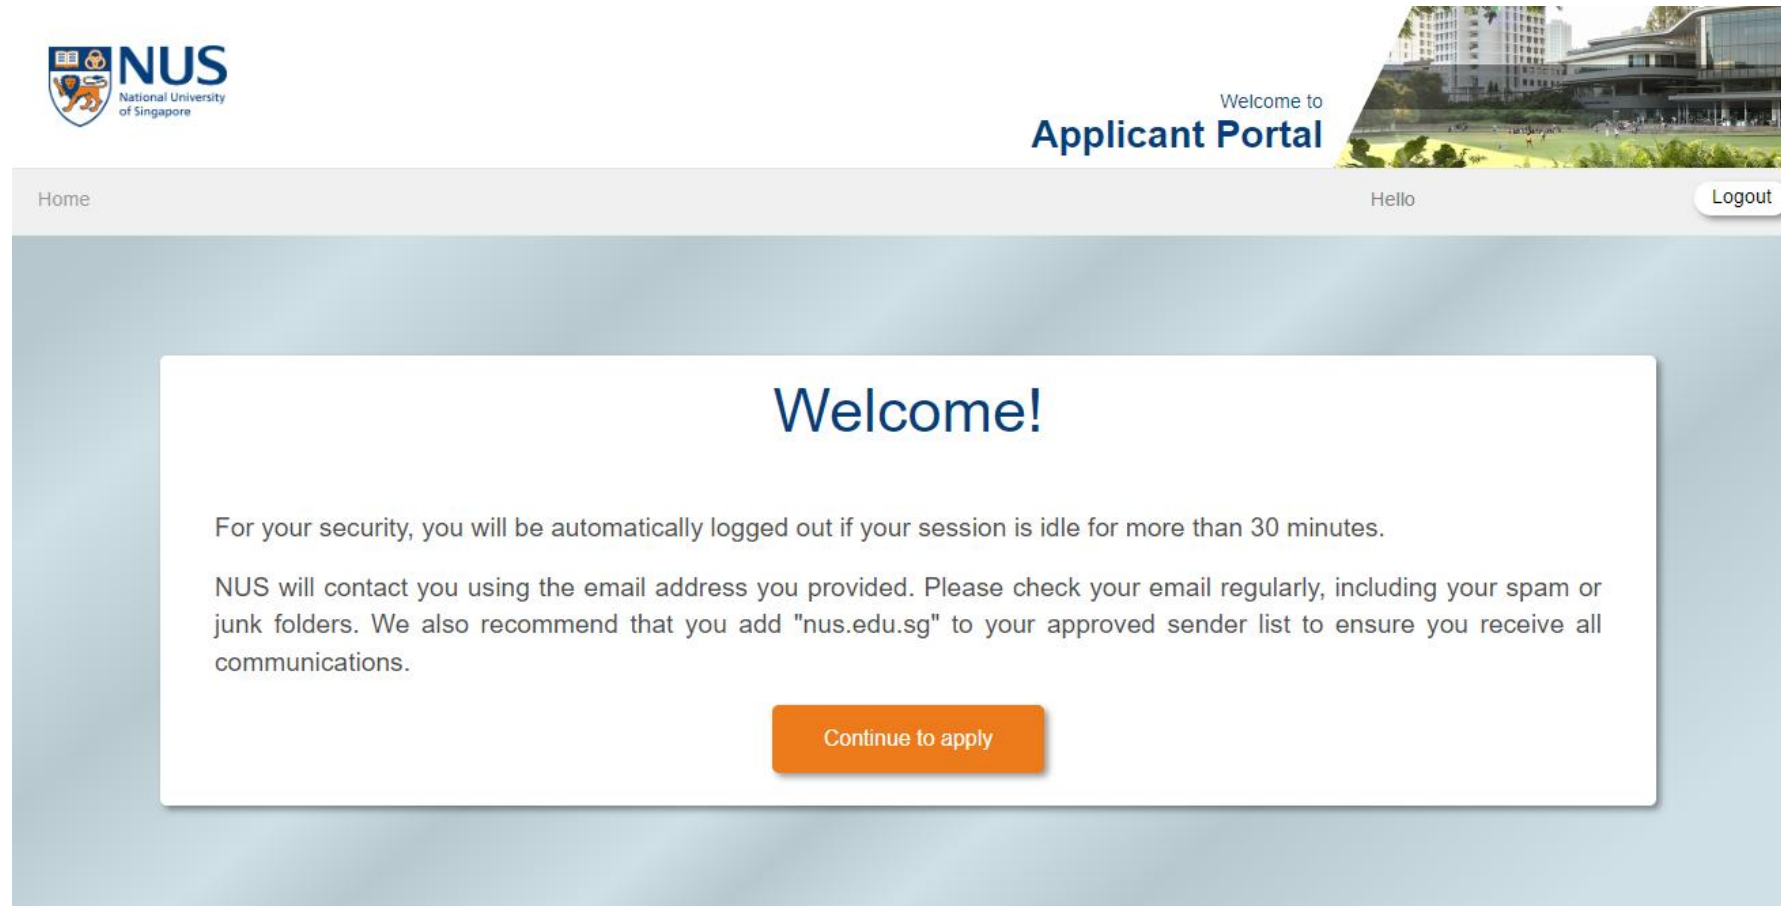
NUS
National University of Singapore

Welcome to
Applicant Portal

Home

Hello

Logout

Welcome!

For your security, you will be automatically logged out if your session is idle for more than 30 minutes.

NUS will contact you using the email address you provided. Please check your email regularly, including your spam or junk folders. We also recommend that you add "nus.edu.sg" to your approved sender list to ensure you receive all communications.

Continue to apply